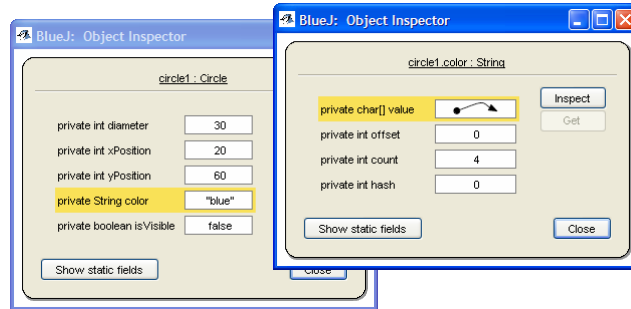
BlueJ: Object Inspector

circle1 : Circle

private int diameter 30
private int xPosition 20
private int yPosition 60
private String color "blue"
private boolean isVisible false

Show static fields

Close

BlueJ: Object Inspector

circle1.color : String

private char[] value
private int offset 0
private int count 4
private int hash 0

Inspect
Get

Show static fields

Close